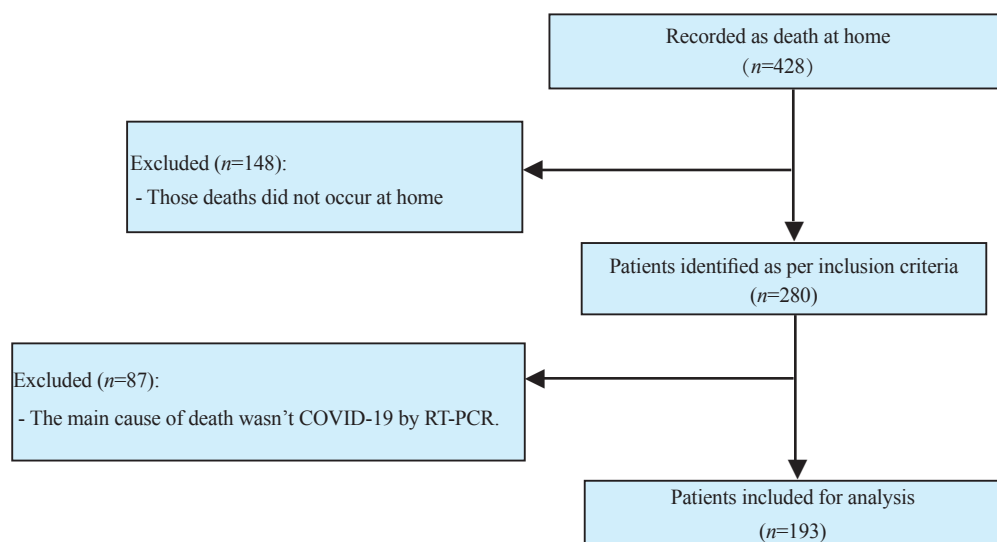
Recorded as death at home
($n$=428)

Excluded ($n$=148):
- Those deaths did not occur at home

Patients identified as per inclusion criteria
($n$=280)

Excluded ($n$=87):
- The main cause of death wasn't COVID-19 by RT-PCR.

Patients included for analysis
($n$=193)